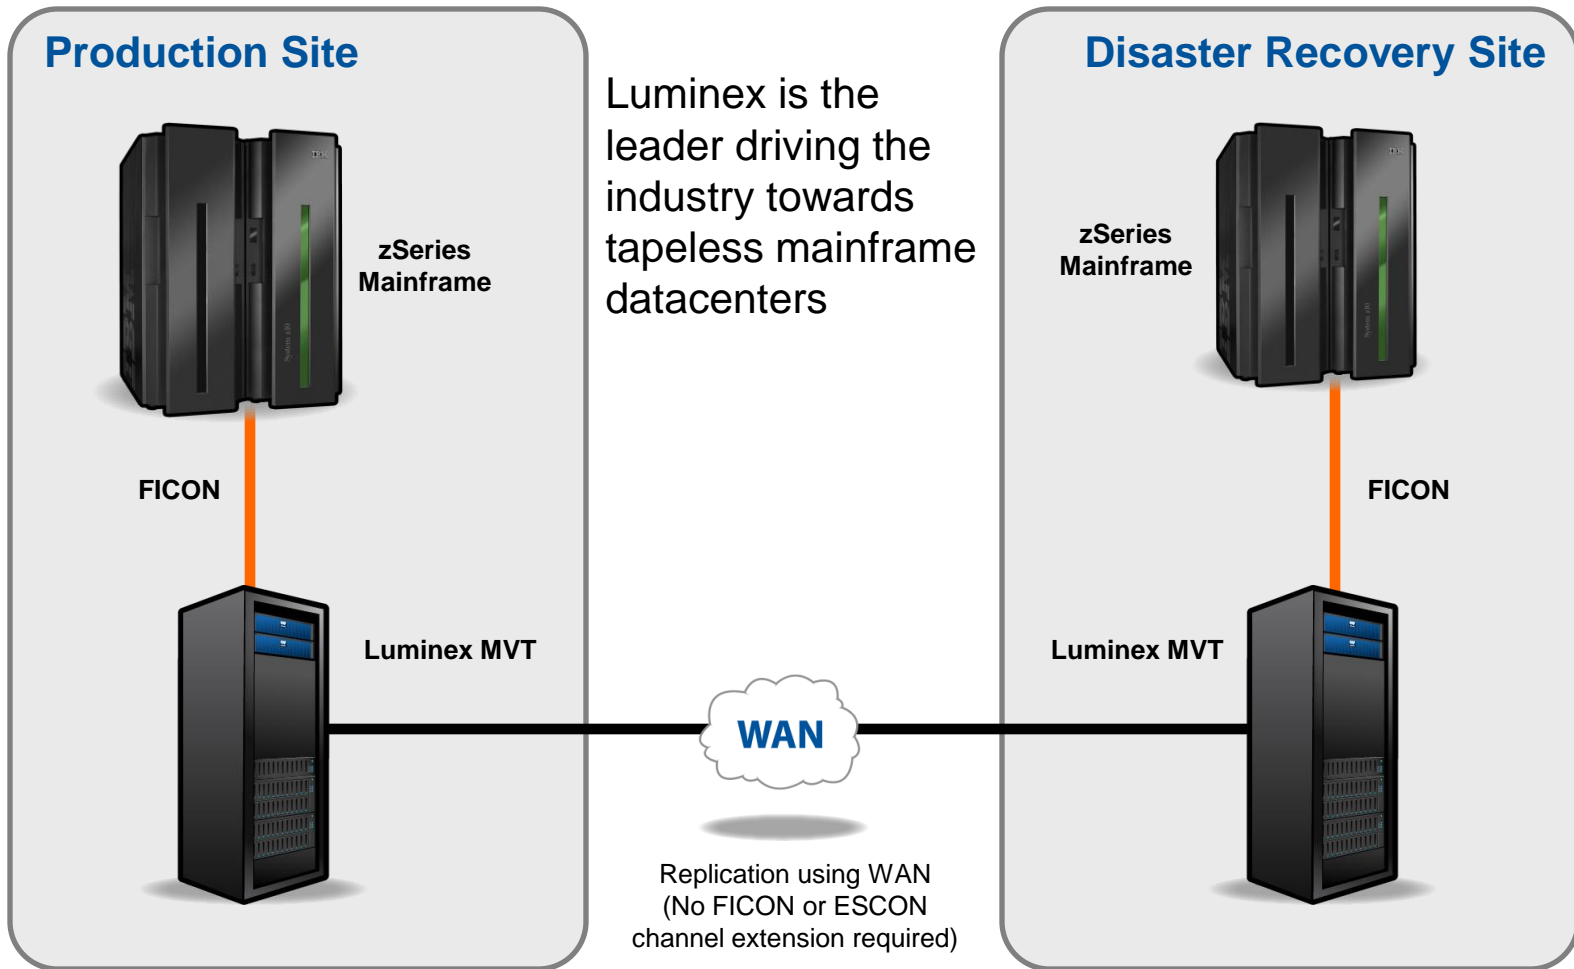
Production Site

zSeries Mainframe

FICON

Luminex MVT

Luminex is the leader driving the industry towards tapeless mainframe datacenters

WAN

Replication using WAN (No FICON or ESCON channel extension required)

Disaster Recovery Site

zSeries Mainframe

FICON

Luminex MVT